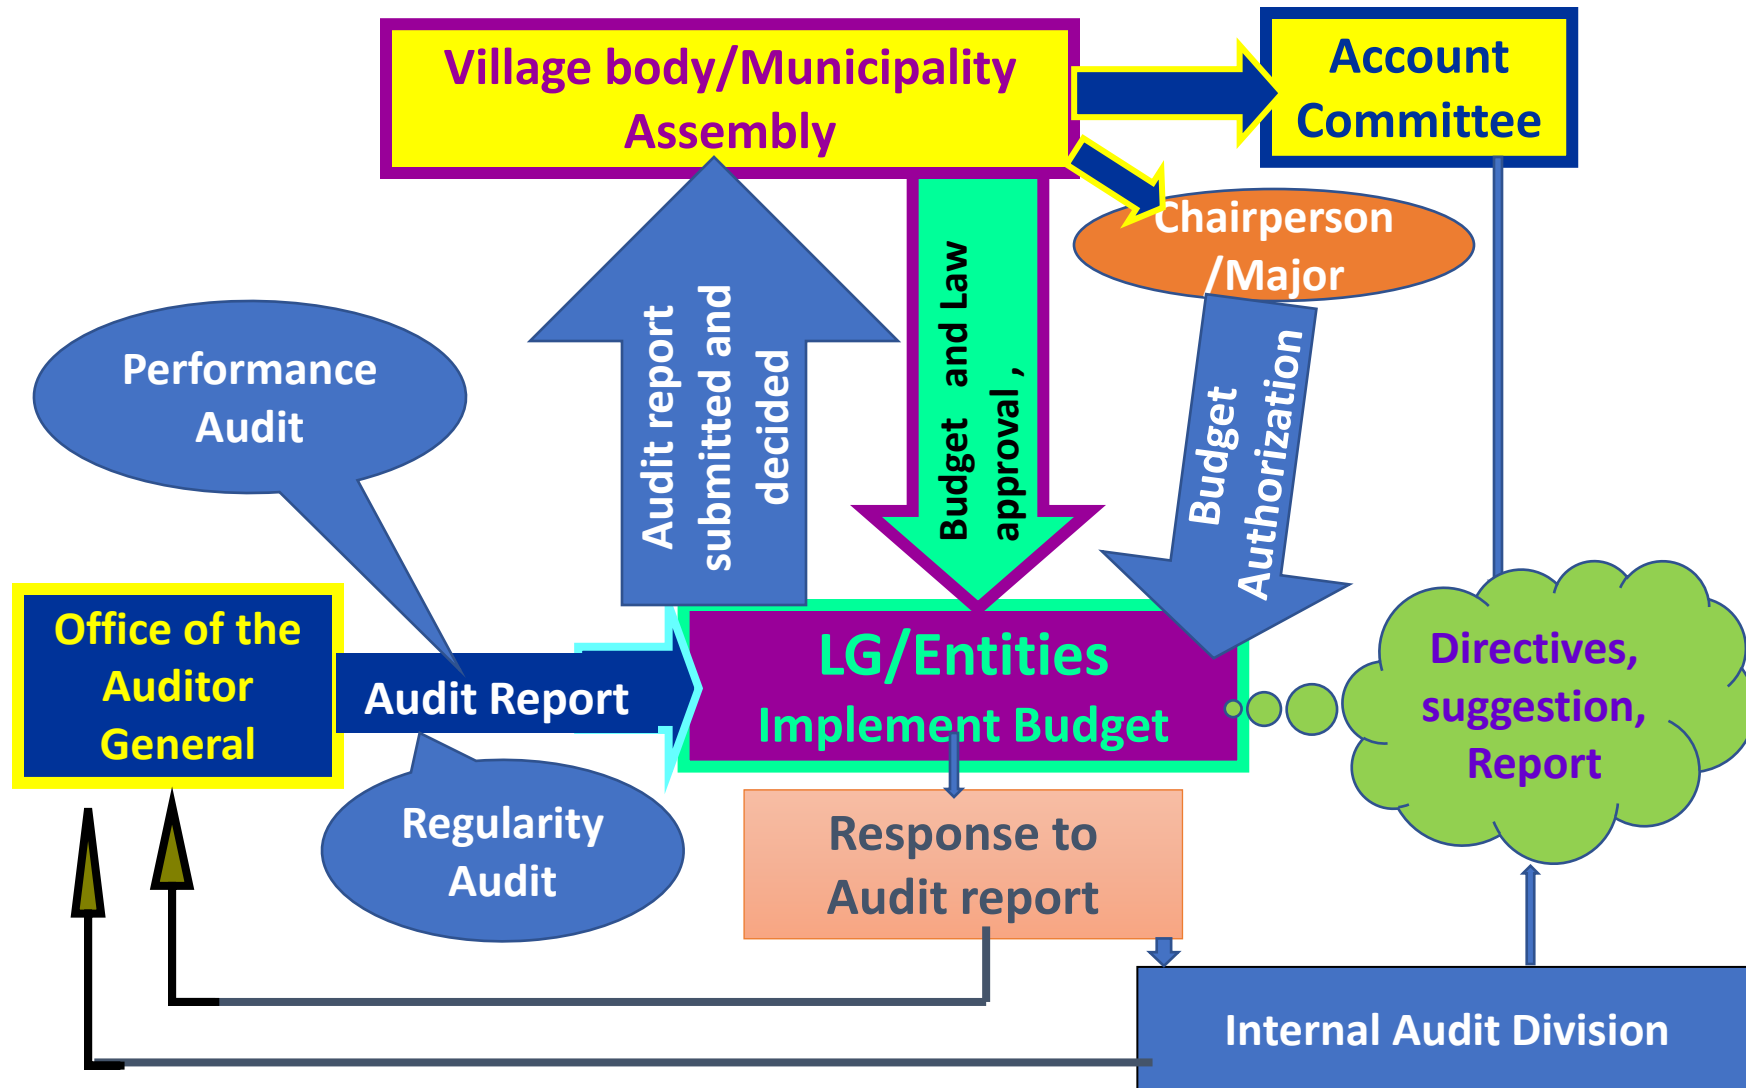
Village body/Municipality Assembly

Account Committee

Chairperson /Major

Audit report submitted and decided

Budget and Law approval ,

Budget Authorization

Performance Audit

Office of the Auditor General

Audit Report

LG/Entities
Implement Budget

Directives, suggestion, Report

Regularity Audit

Response to Audit report

Internal Audit Division